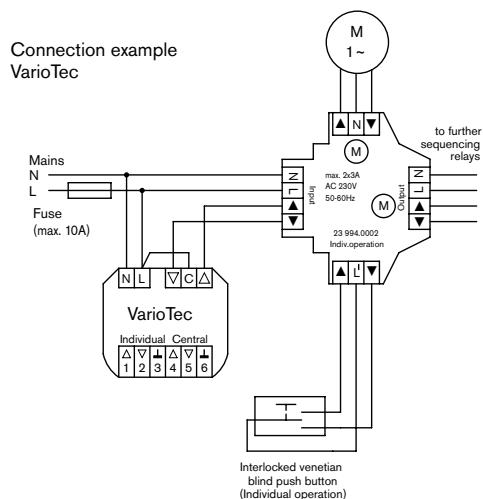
Connection example
VarioTec

M
1~

▲ N ▼

M

to further sequencing relays

Mains
N
L

Fuse
(max. 10A)

N
L
▲
▼
Input

max. 2x3A
AC 230V
50-60Hz

M

N
L
▲
▼
Output

23 994.0002
Indiv.operation

▲ L' ▼

N L ▽ C △

VarioTec

Individual Central
△ ▽ ⊥ △ ▽ ⊥
1 2 3 4 5 6

Interlocked venetian blind push button
(Individual operation)